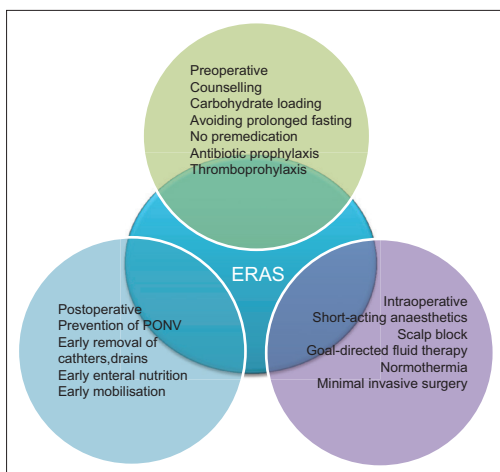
Preoperative
Counselling
Carbohydrate loading
Avoiding prolonged fasting
No premedication
Antibiotic prophylaxis
Thromboprophylaxis

ERAS

Postoperative
Prevention of PONV
Early removal of cathters,drains
Early enteral nutrition
Early mobilisation

Intraoperative
Short-acting anaesthetics
Scalp block
Goal-directed fluid therapy
Normothermia
Minimal invasive surgery